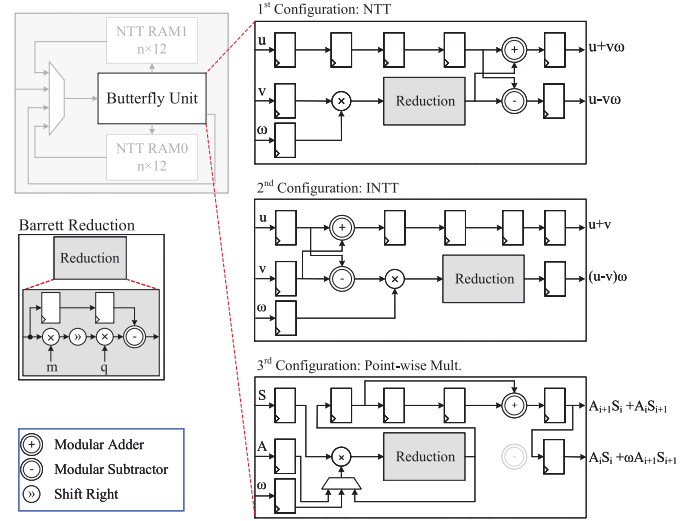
NTT RAM1
n×12

Butterfly Unit

NTT RAM0
n×12

Barrett Reduction

Reduction

m
q

+ Modular Adder

- Modular Subtractor

» Shift Right

1st Configuration: NTT

u
v
ω

Reduction

u+vω

u-vω

2nd Configuration: INTT

u
v
ω

Reduction

u+v

(u-v)ω

3rd Configuration: Point-wise Mult.

S
A
ω

Reduction

$A_{i+1}S_i + A_iS_{i+1}$

$A_iS_i + ωA_{i+1}S_{i+1}$